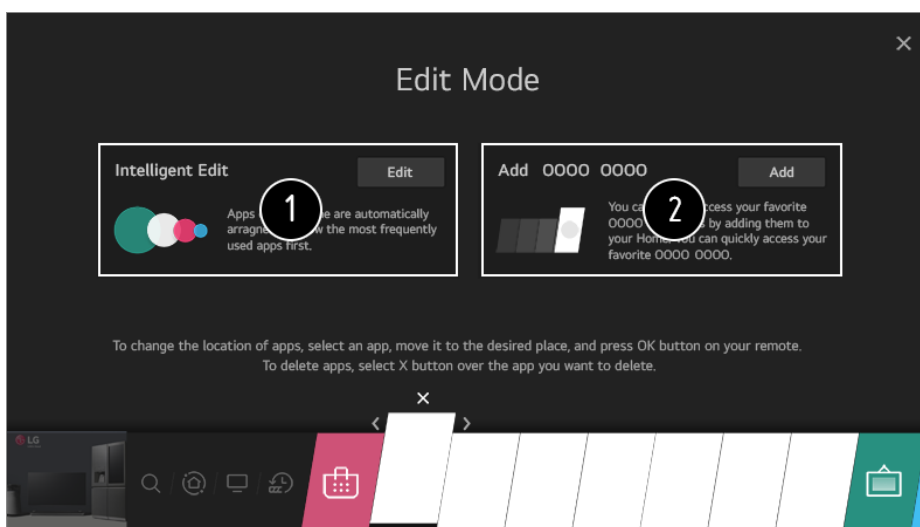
Edit Mode

Intelligent Edit

Edit

Apps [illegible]e are automatically arrang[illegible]w the most frequently used apps first.

1

Add 0000 0000

Add

You ca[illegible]ccess your favorite 0000 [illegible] by adding them to your Home. You can quickly access your favorite 0000 0000.

2

To change the location of apps, select an app, move it to the desired place, and press OK button on your remote.
To delete apps, select X button over the app you want to delete.

LG